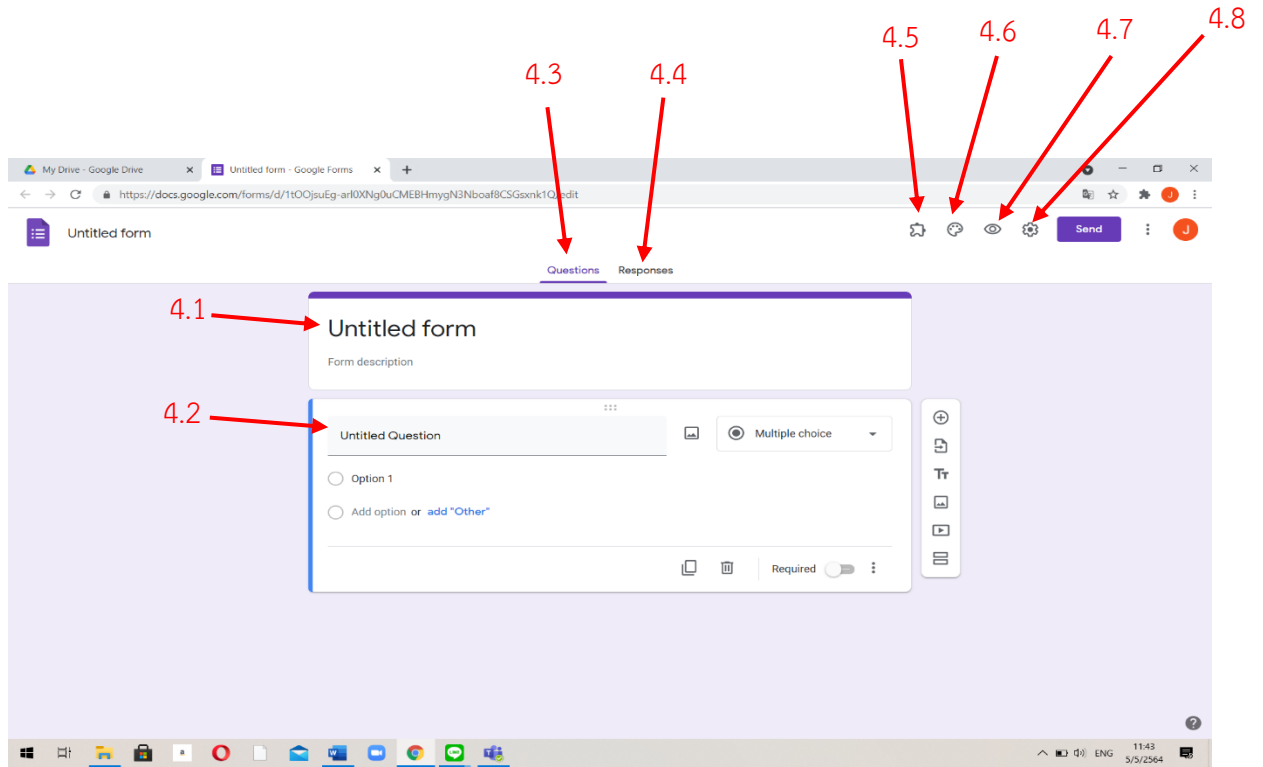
4.3 4.4 4.5 4.6 4.7 4.8

My Drive - Google Drive ×
Untitled form - Google Forms ×
+

https://docs.google.com/forms/d/1tOOjsuEg-arl0XNg0uCMEBHmygN3Nboaf8CSGsxnk1Q/edit

Untitled form

Send

J

Questions Responses

4.1 Untitled form

Form description

4.2 Untitled Question

Multiple choice

Option 1

Add option or add "Other"

Required

Tт

ENG 11:43 5/5/2564